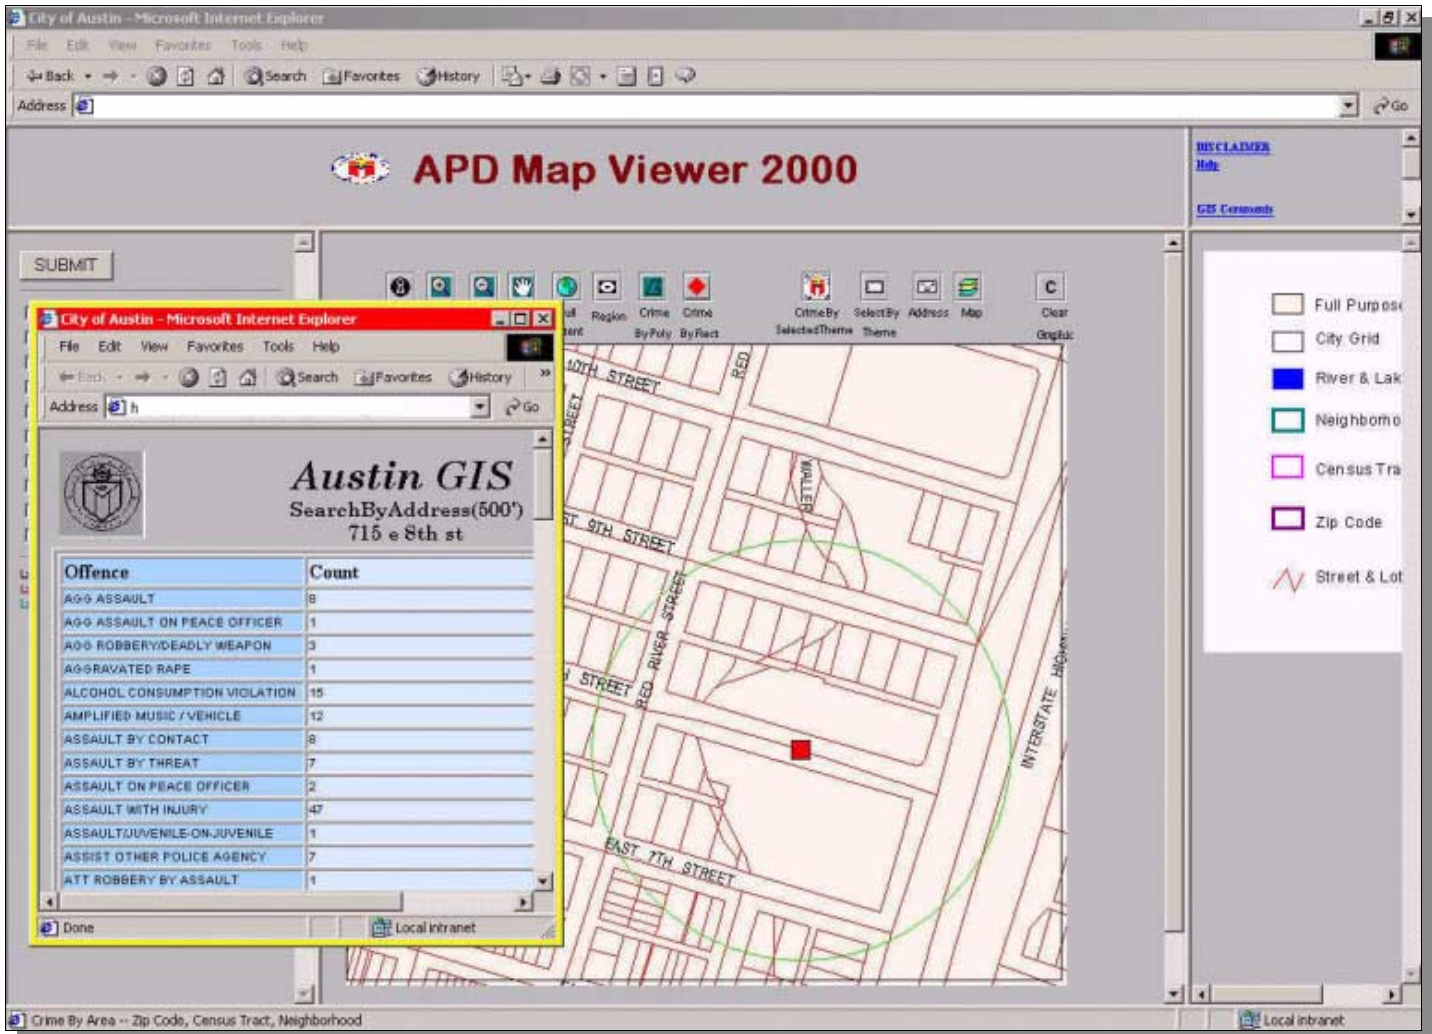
City of Austin - Microsoft Internet Explorer

File Edit View Favorites Tools Help

Back Search Favorites History

Address Go

APD Map Viewer 2000

DISCLAIMER
Help
GIS Commands

SUBMIT

ull tent Region Crime ByPoly Crime ByRect CrimeBy SelectedTheme SelectBy Theme Address Map Clear Graphic

City of Austin - Microsoft Internet Explorer

File Edit View Favorites Tools Help

Back Search Favorites History

Address h Go

Austin GIS
SearchByAddress(500')
715 e 8th st

| Offence | Count |
|---|---|
| AGG ASSAULT | 8 |
| AGG ASSAULT ON PEACE OFFICER | 1 |
| AGG ROBBERY/DEADLY WEAPON | 3 |
| AGGRAVATED RAPE | 1 |
| ALCOHOL CONSUMPTION VIOLATION | 15 |
| AMPLIFIED MUSIC / VEHICLE | 12 |
| ASSAULT BY CONTACT | 8 |
| ASSAULT BY THREAT | 7 |
| ASSAULT ON PEACE OFFICER | 2 |
| ASSAULT WITH INJURY | 47 |
| ASSAULT/JUVENILE-ON-JUVENILE | 1 |
| ASSIST OTHER POLICE AGENCY | 7 |
| ATT ROBBERY BY ASSAULT | 1 |

Done Local intranet

10TH STREET
RED
STREET
WALLER
T 9TH STREET
STREET
RED RIVER STREET
STREET
INTERSTATE HIGH
EAST 7TH STREET

Full Purpos
City Grid
River & Lak
Neighborho
Census Tra
Zip Code
Street & Lot

Crime By Area -- Zip Code, Census Tract, Neighborhood
Local intranet